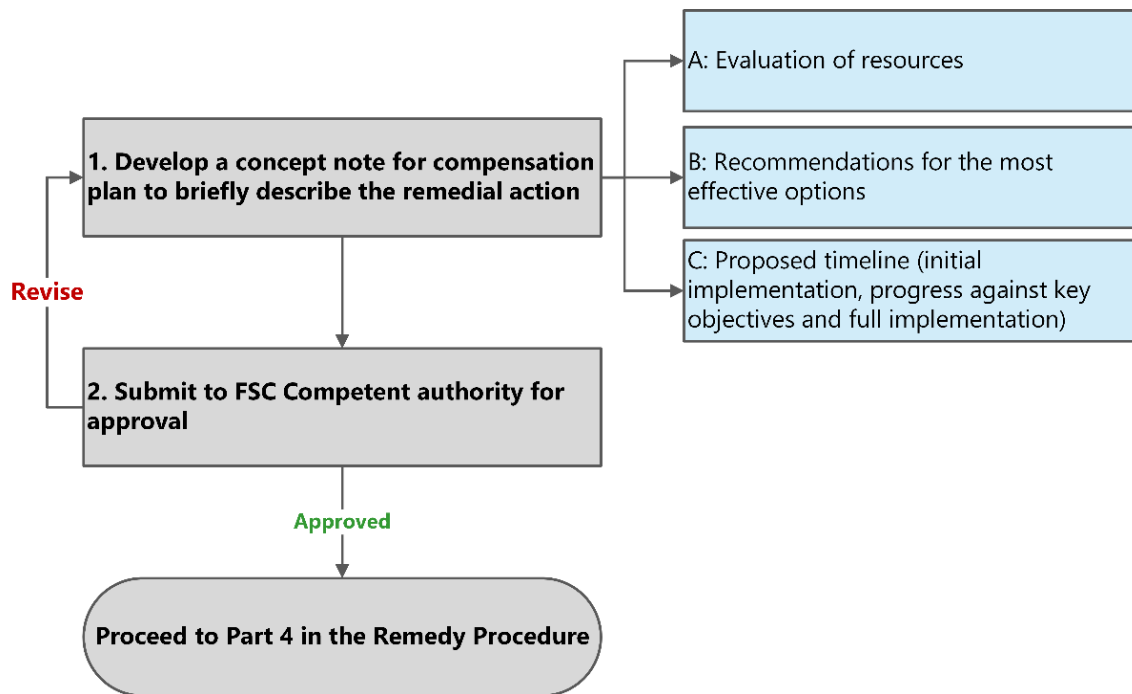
1. Develop a concept note for compensation plan to briefly describe the remedial action

A: Evaluation of resources

B: Recommendations for the most effective options

C: Proposed timeline (initial implementation, progress against key objectives and full implementation)

Revise

2. Submit to FSC Competent authority for approval

Approved

Proceed to Part 4 in the Remedy Procedure